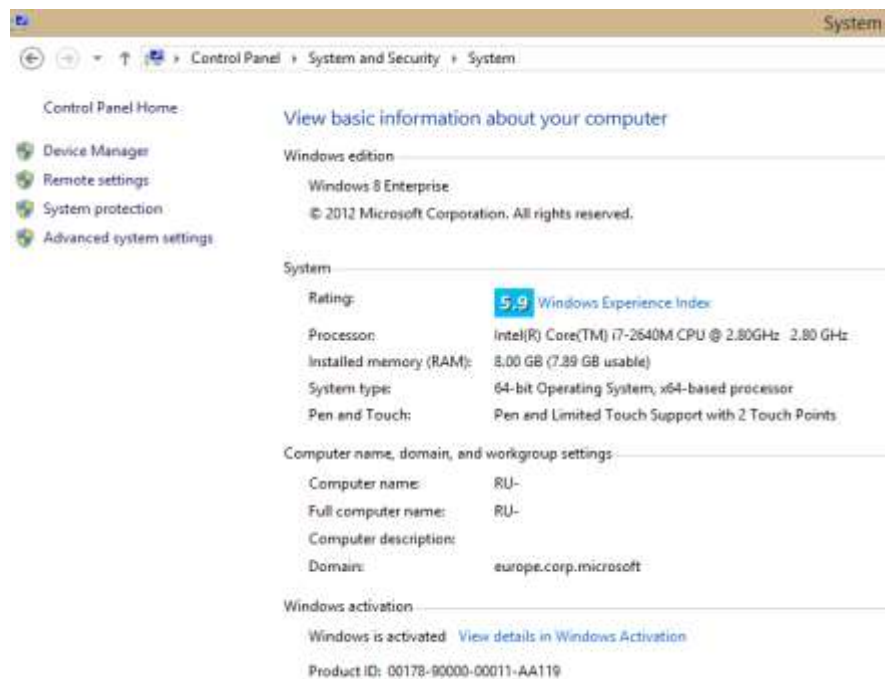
System

Control Panel › System and Security › System

Control Panel Home

Device Manager

Remote settings

System protection

Advanced system settings

View basic information about your computer

Windows edition

Windows 8 Enterprise

© 2012 Microsoft Corporation. All rights reserved.

System

| | |
|---|---|
| Rating: | 5.9 Windows Experience Index |
| Processor: | Intel(R) Core(TM) i7-2640M CPU @ 2.80GHz 2.80 GHz |
| Installed memory (RAM): | 8.00 GB (7.89 GB usable) |
| System type: | 64-bit Operating System, x64-based processor |
| Pen and Touch: | Pen and Limited Touch Support with 2 Touch Points |

Computer name, domain, and workgroup settings

| | |
|---|---|
| Computer name: | RU- |
| Full computer name: | RU- |
| Computer description: | |
| Domain: | europe.corp.microsoft |

Windows activation

Windows is activated View details in Windows Activation

Product ID: 00178-90000-00011-AA119